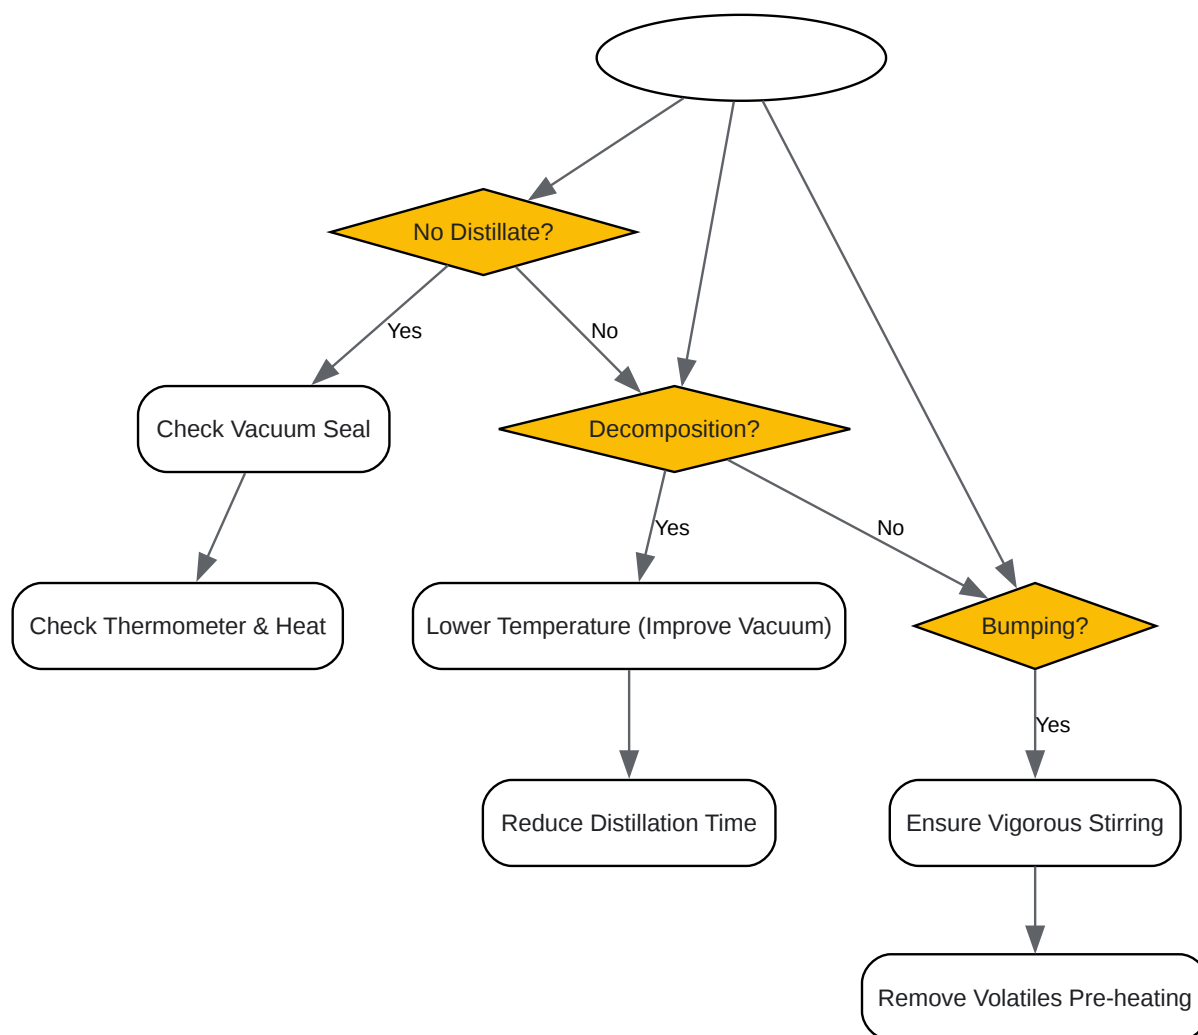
No Distillate?

Yes

No

Check Vacuum Seal

Decomposition?

Yes

No

Check Thermometer & Heat

Lower Temperature (Improve Vacuum)

Bumping?

Yes

Reduce Distillation Time

Ensure Vigorous Stirring

Remove Volatiles Pre-heating